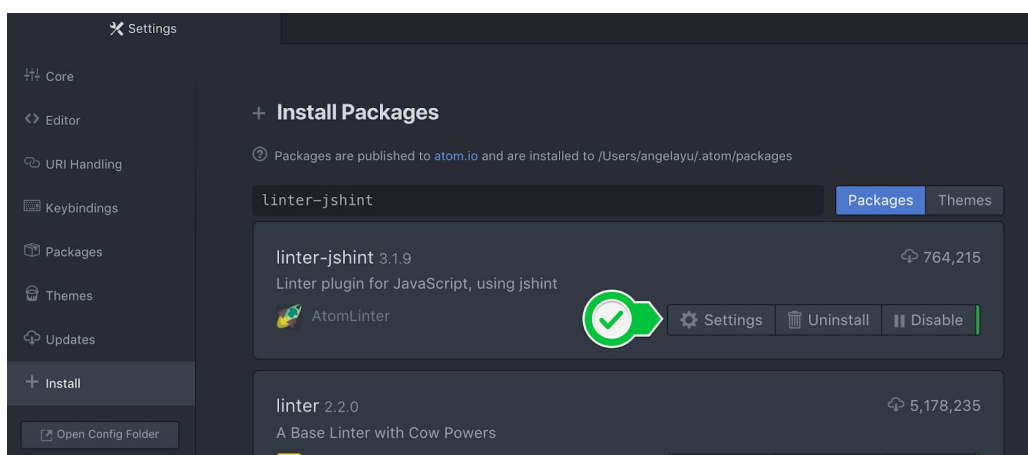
Settings

Core

Editor

URI Handling

Keybindings

Packages

Themes

Updates

+ Install

Open Config Folder

+ Install Packages

Packages are published to atom.io and are installed to /Users/angelayu/.atom/packages

linter-jshint

Packages Themes

linter-jshint 3.1.9
Linter plugin for JavaScript, using jshint
AtomLinter

764,215

Settings Uninstall Disable

linter 2.2.0
A Base Linter with Cow Powers

5,178,235